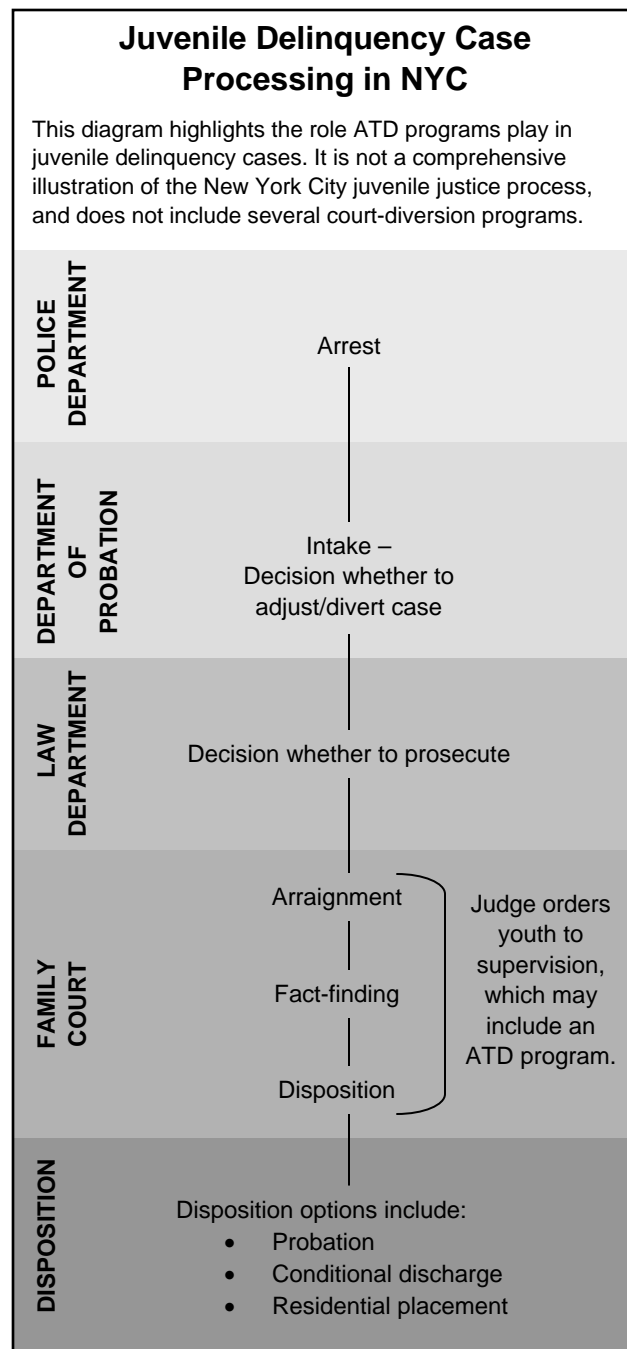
Juvenile Delinquency Case Processing in NYC

This diagram highlights the role ATD programs play in juvenile delinquency cases. It is not a comprehensive illustration of the New York City juvenile justice process, and does not include several court-diversion programs.

POLICE DEPARTMENT

Arrest

DEPARTMENT OF PROBATION

Intake – Decision whether to adjust/divert case

LAW DEPARTMENT

Decision whether to prosecute

FAMILY COURT

Arraignment

Fact-finding

Disposition

Judge orders youth to supervision, which may include an ATD program.

DISPOSITION

Disposition options include:
- Probation
- Conditional discharge
- Residential placement